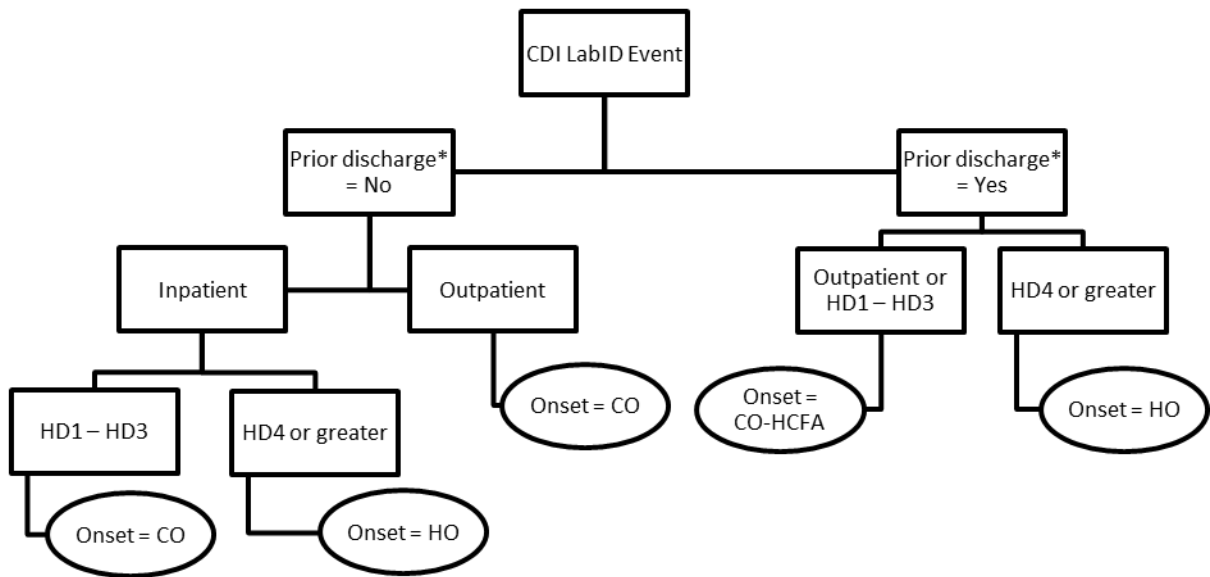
CDI LabID Event

Prior discharge* = No

Prior discharge* = Yes

Inpatient

Outpatient

Outpatient or HD1 – HD3

HD4 or greater

HD1 – HD3

HD4 or greater

Onset = CO

Onset = CO-HCFA

Onset = HO

Onset = CO

Onset = HO